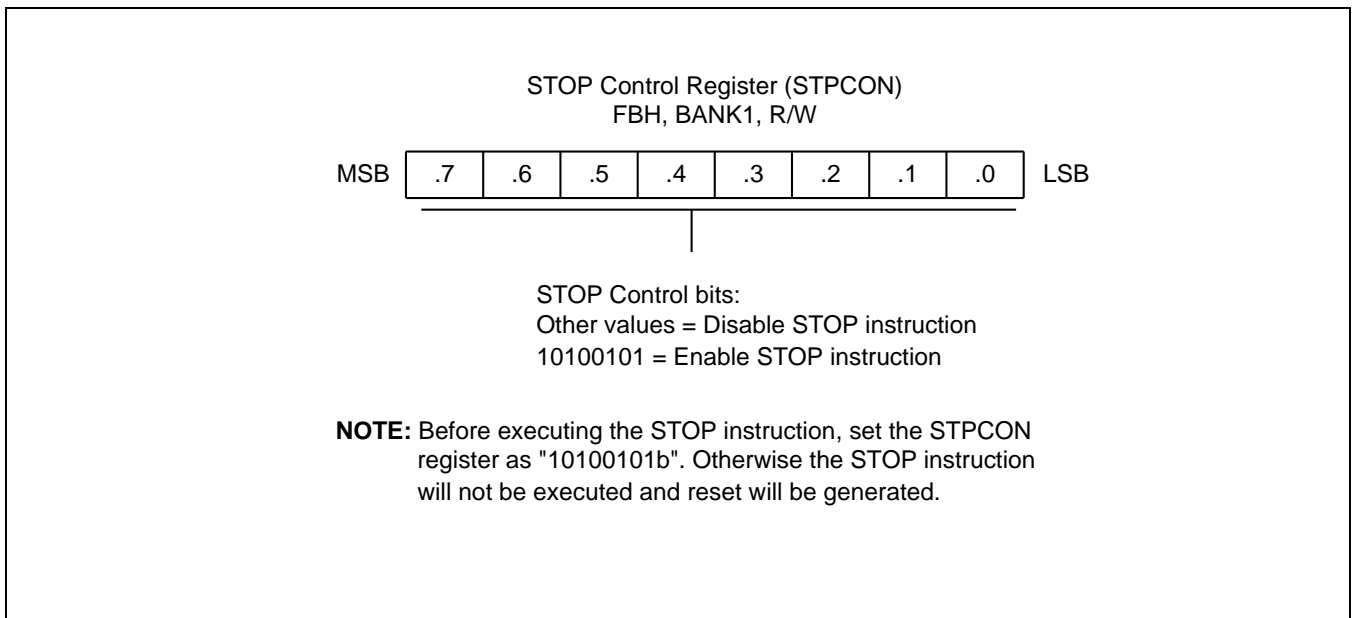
STOP Control Register (STPCON)
FBH, BANK1, R/W

| MSB | .7 | .6 | .5 | .4 | .3 | .2 | .1 | .0 | LSB |
|---|---|---|---|---|---|---|---|---|---|

STOP Control bits:
Other values = Disable STOP instruction
10100101 = Enable STOP instruction

**NOTE:** Before executing the STOP instruction, set the STPCON register as "10100101b". Otherwise the STOP instruction will not be executed and reset will be generated.